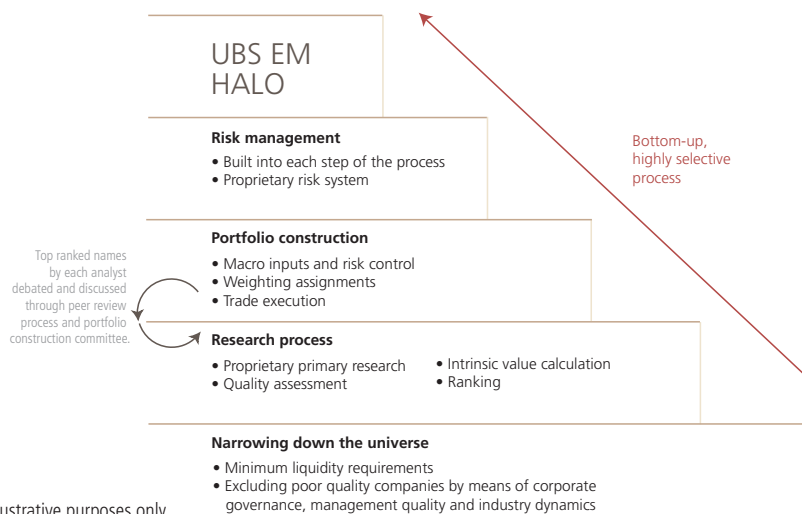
UBS EM HALO

Risk management
• Built into each step of the process
• Proprietary risk system

Bottom-up, highly selective process

Portfolio construction
• Macro inputs and risk control
• Weighting assignments
• Trade execution

Top ranked names by each analyst debated and discussed through peer review process and portfolio construction committee.

Research process
• Proprietary primary research
• Quality assessment
• Intrinsic value calculation
• Ranking

Narrowing down the universe
• Minimum liquidity requirements
• Excluding poor quality companies by means of corporate governance, management quality and industry dynamics

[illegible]ustrative purposes only